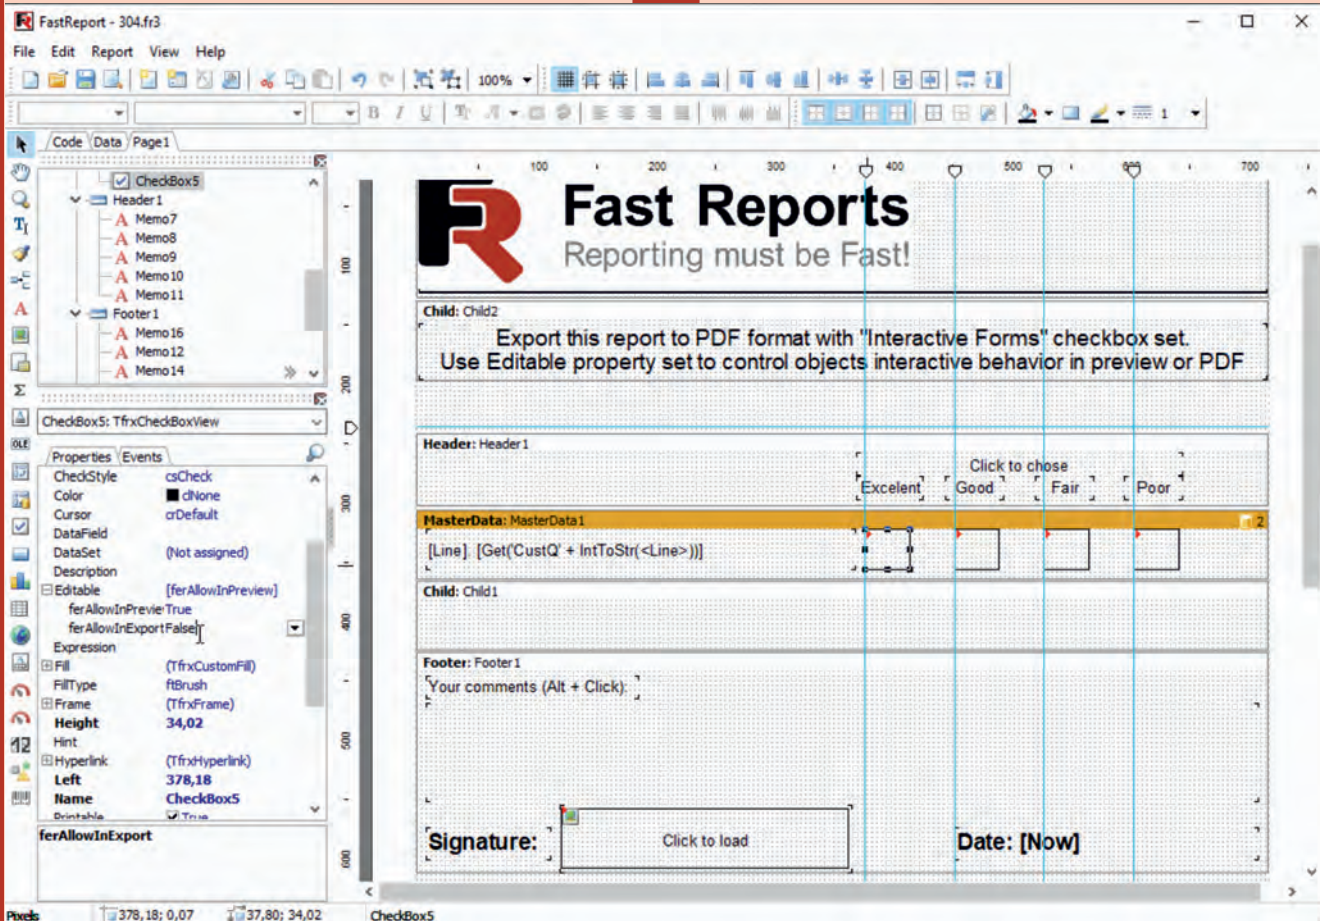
FastReport - 304.fr3

File Edit Report View Help

100%

1

Code Data Page1

CheckBox5
Header1
Memo7
Memo8
Memo9
Memo10
Memo11
Footer1
Memo16
Memo12
Memo14

CheckBox5: TfrxCheckBoxView

Properties Events

| CheckStyle | csCheck |
|---|---|
| Color | clNone |
| Cursor | crDefault |
| DataField | |
| DataSet | (Not assigned) |
| Description | |
| Editable | [ferAllowInPreview] |
| ferAllowInPreview | True |
| ferAllowInExport | False |
| Expression | |
| Fill | (TfrxCustomFill) |
| FillType | ftBrush |
| Frame | (TfrxFrame) |
| Height | 34,02 |
| Hint | |
| Hyperlink | (TfrxHyperlink) |
| Left | 378,18 |
| Name | CheckBox5 |
| Printable | True |

ferAllowInExport

100 200 300 400 500 600 700

100 200 300 400 500 600

Fast Reports
Reporting must be Fast!

Child: Child2
Export this report to PDF format with "Interactive Forms" checkbox set.
Use Editable property set to control objects interactive behavior in preview or PDF

Header: Header1
Click to chose
Excelent Good Fair Poor

MasterData: MasterData1
2
[Line]. [Get('CustQ' + IntToStr(<Line>))]

Child: Child1

Footer: Footer1
Your comments (Alt + Click):

Signature:
Click to load
Date: [Now]

Pixels 378,18; 0,07 37,80; 34,02 CheckBox5